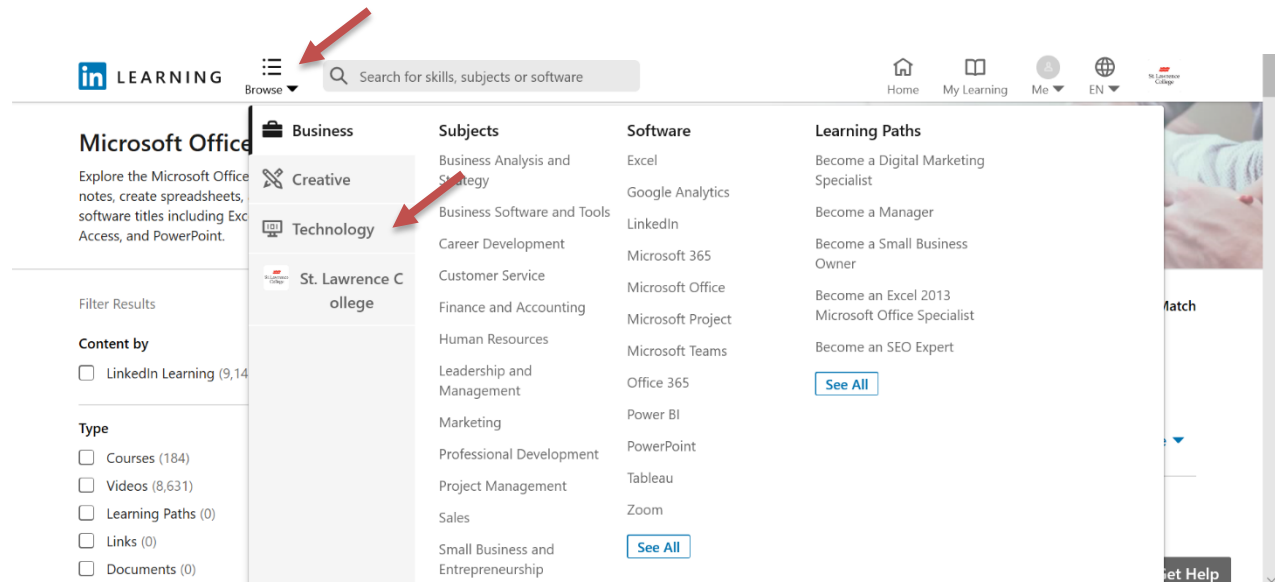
in LEARNING

Browse

Search for skills, subjects or software

Home My Learning Me EN

St. Lawrence College

Microsoft Office

Explore the Microsoft Office notes, create spreadsheets, software titles including Exc Access, and PowerPoint.

Filter Results

Content by

LinkedIn Learning (9,14

Type

Courses (184)

Videos (8,631)

Learning Paths (0)

Links (0)

Documents (0)

Business

Creative

Technology

St. Lawrence College

Subjects

Business Analysis and Strategy

Business Software and Tools

Career Development

Customer Service

Finance and Accounting

Human Resources

Leadership and Management

Marketing

Professional Development

Project Management

Sales

Small Business and Entrepreneurship

Software

Excel

Google Analytics

LinkedIn

Microsoft 365

Microsoft Office

Microsoft Project

Microsoft Teams

Office 365

Power BI

PowerPoint

Tableau

Zoom

See All

Learning Paths

Become a Digital Marketing Specialist

Become a Manager

Become a Small Business Owner

Become an Excel 2013 Microsoft Office Specialist

Become an SEO Expert

See All

Match

Get Help